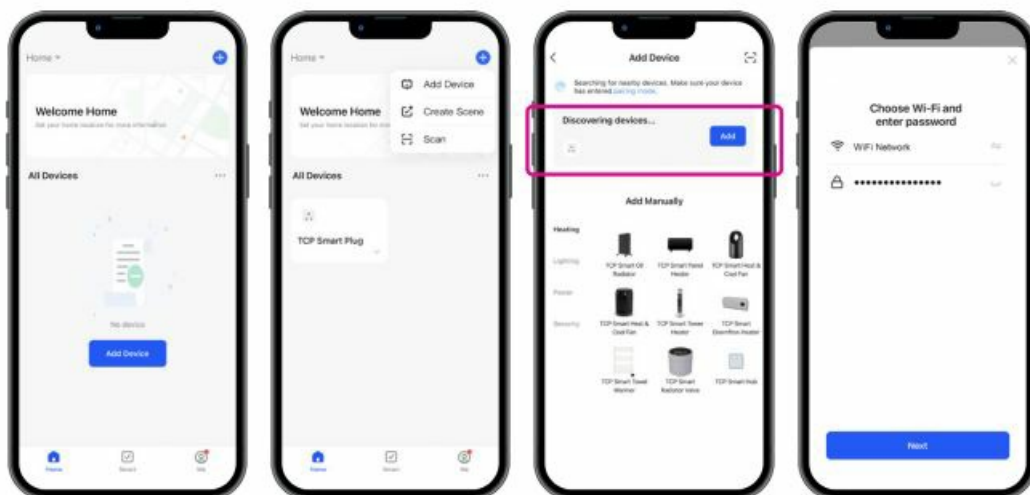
Home

Welcome Home

Set your home location for more information

All Devices

No device

Add Device

Home

Smart

Me

Home

Add Device

Create Scene

Scan

Welcome Home

Set your home location for more

All Devices

TCP Smart Plug

Home

Smart

Me

Add Device

Searching for nearby devices. Make sure your device has entered pairing mode.

Discovering devices...

Add

Add Manually

Heating

Lighting

Power

Security

TCP Smart Oil Radiator

TCP Smart Panel Heater

TCP Smart Heat & Cool Fan

TCP Smart Heat & Cool Fan

TCP Smart Tower Heater

TCP Smart Downflow Heater

TCP Smart Towel Warmer

TCP Smart Radiator Valve

TCP Smart Hub

Choose Wi-Fi and enter password

WiFi Network

•••••••••••••••

Next